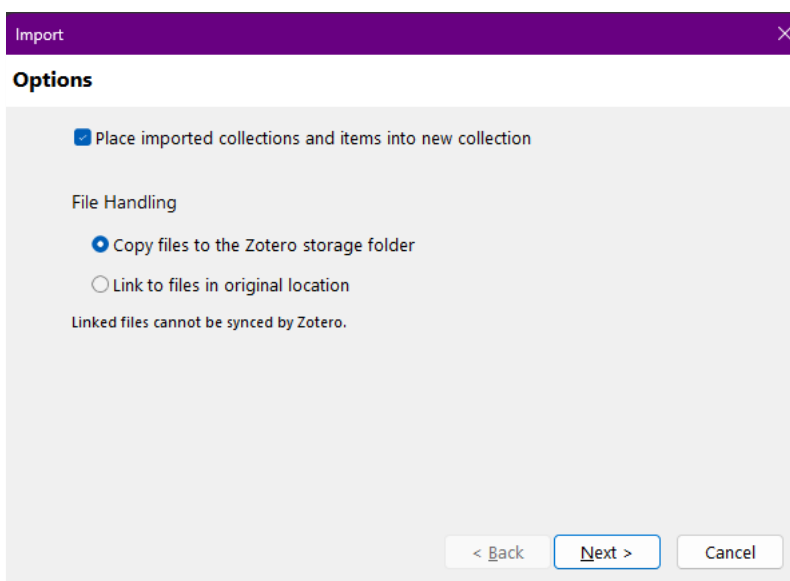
Import

Options

Place imported collections and items into new collection

File Handling

Copy files to the Zotero storage folder

Link to files in original location

Linked files cannot be synced by Zotero.

< Back

Next >

Cancel